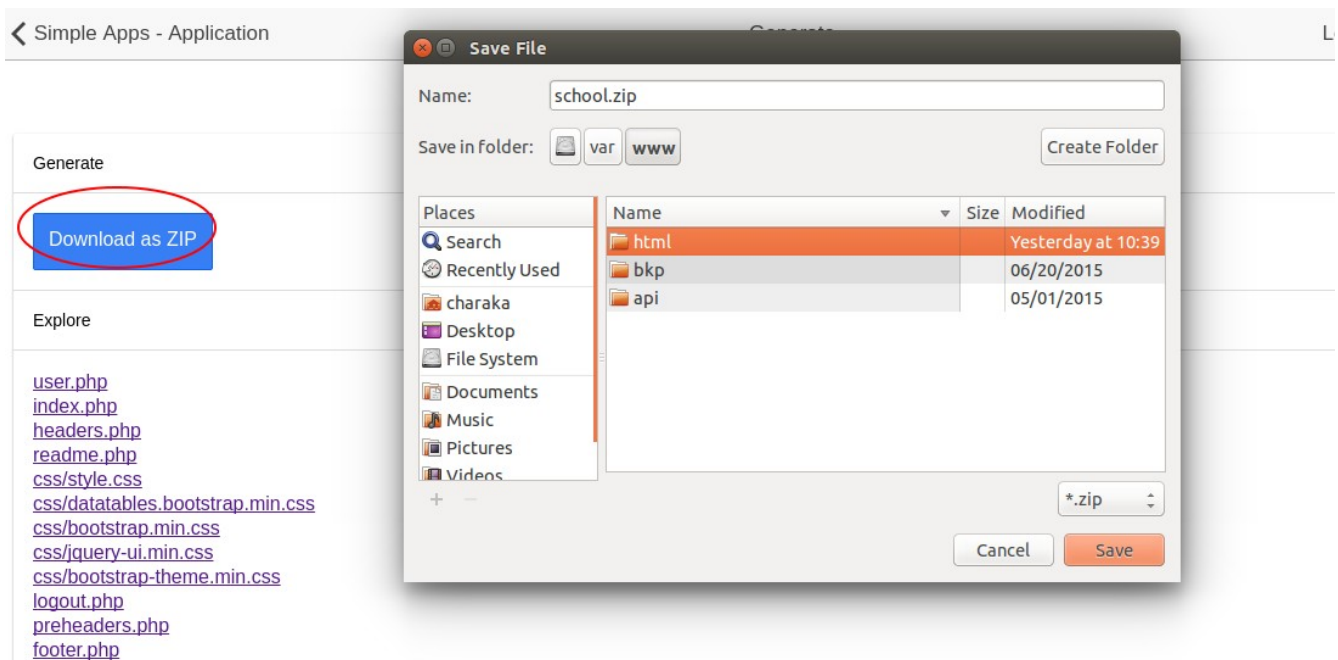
Simple Apps - Application

Generate

Download as ZIP

Explore

user.php
index.php
headers.php
readme.php
css/style.css
css/datatables.bootstrap.min.css
css/bootstrap.min.css
css/jquery-ui.min.css
css/bootstrap-theme.min.css
logout.php
preheaders.php
footer.php

Save File

Name: school.zip

Save in folder: var www

Create Folder

Places
Search
Recently Used
charaka
Desktop
File System
Documents
Music
Pictures
Videos

| Name | Size | Modified |
|---|---|---|
| html | | Yesterday at 10:39 |
| bkp | | 06/20/2015 |
| api | | 05/01/2015 |

+ −

*.zip

Cancel

Save